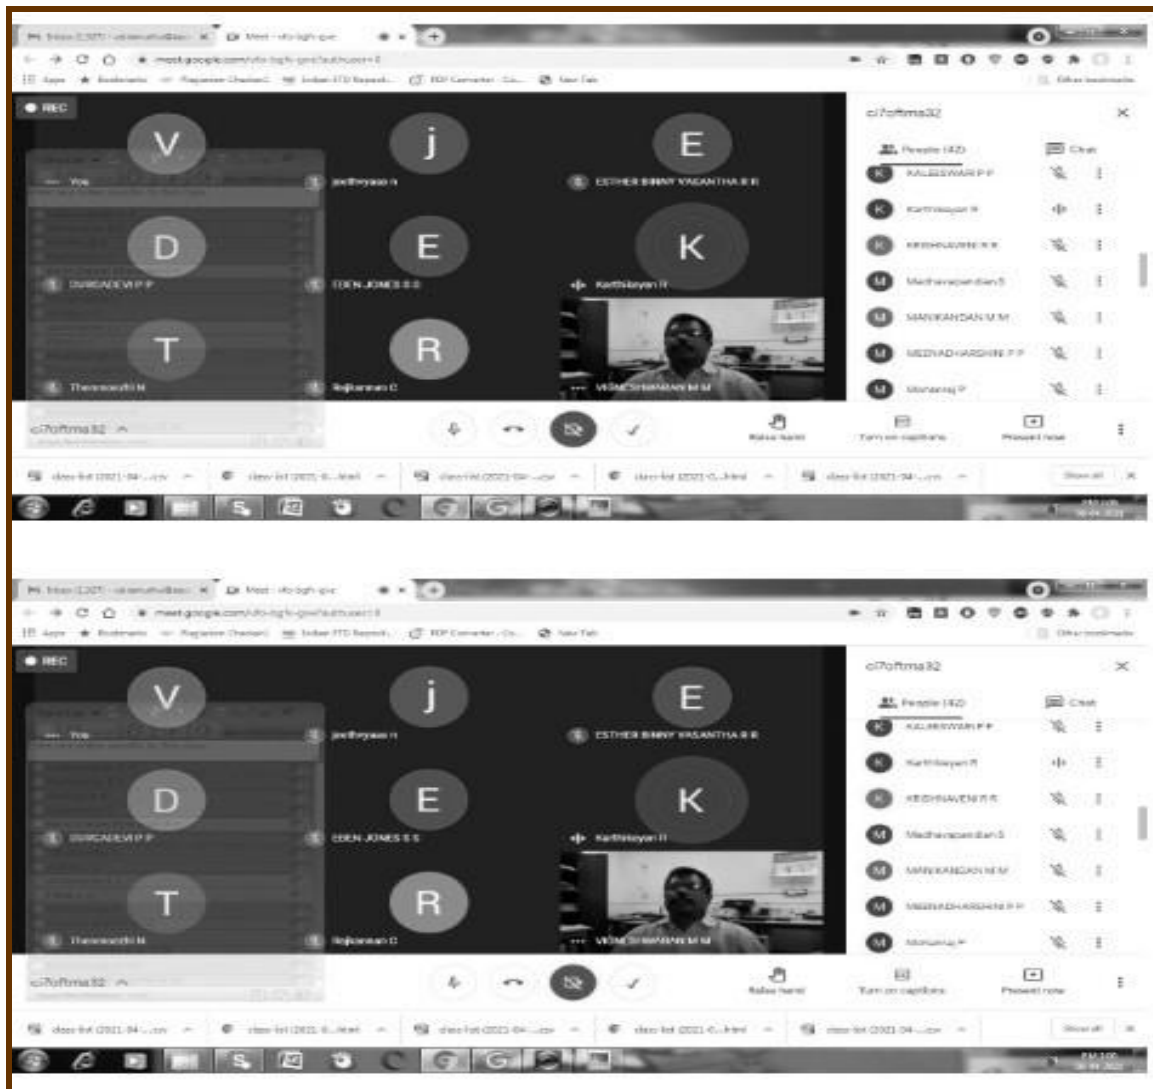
Meet - vfo-bghh-ipc
meet.google.com/vfo-bghh-ipe?authuser=1
Apps Bookmarks Indian STD Search... PDF Converter - Co... New Tab
REC
V
j
E
You
jeethyaa n
ESTHER BINNY YASANTHA R R
D
E
K
DURGADEVI P P
EDEN JONES S S
Karthikeyan R
T
R
Thenmozhi N
Rajkannan C
VIGNESHWARAN M M
ci7oftma32
People (42)
Chat
KALEESWARI P P
Karthikeyan R
KRISHNAVENI R R
Madhavapandian S
MANIKANDAN M M
MEENADHARSHINI P P
Mohanraj P
ci7oftma32
Raise hand
Turn on captions
Present now
class-list (2021-04-...csv
class-list (2021-0...html
class-list (2021-04-...csv
class-list (2021-0...html
class-list (2021-04-...csv
Show all

Meet - vfo-bghh-ipc
meet.google.com/vfo-bghh-ipe?authuser=1
Apps Bookmarks Indian STD Search... PDF Converter - Co... New Tab
REC
V
j
E
You
jeethyaa n
ESTHER BINNY YASANTHA R R
D
E
K
DURGADEVI P P
EDEN JONES S S
Karthikeyan R
T
R
Thenmozhi N
Rajkannan C
VIGNESHWARAN M M
ci7oftma32
People (42)
Chat
KALEESWARI P P
Karthikeyan R
KRISHNAVENI R R
Madhavapandian S
MANIKANDAN M M
MEENADHARSHINI P P
Mohanraj P
ci7oftma32
Raise hand
Turn on captions
Present now
class-list (2021-04-...csv
class-list (2021-0...html
class-list (2021-04-...csv
class-list (2021-0...html
class-list (2021-04-...csv
Show all